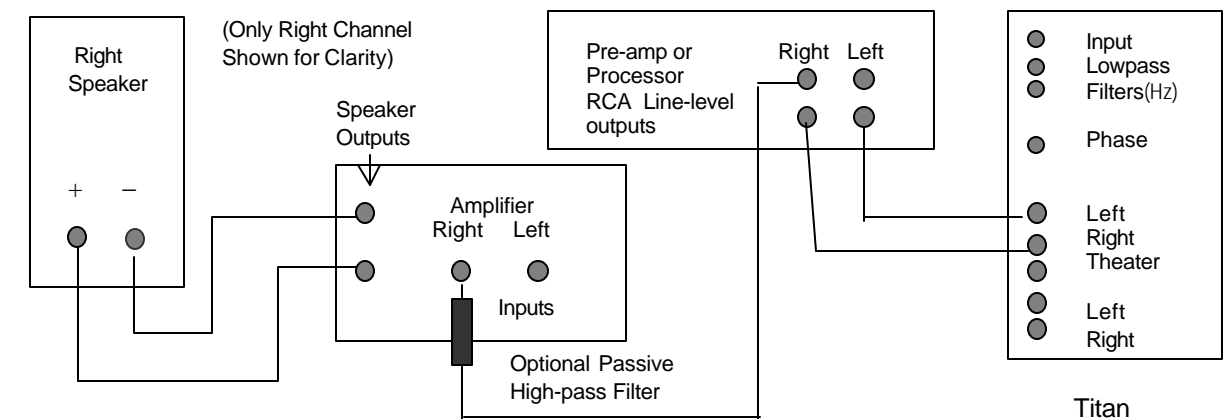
Right Speaker

(Only Right Channel Shown for Clarity)

+ −

Speaker Outputs

Amplifier
Right Left

Inputs

Optional Passive High-pass Filter

Pre-amp or Processor RCA Line-level outputs

Right Left

Input Lowpass Filters(Hz)

Phase

Left
Right
Theater

Left
Right

Titan